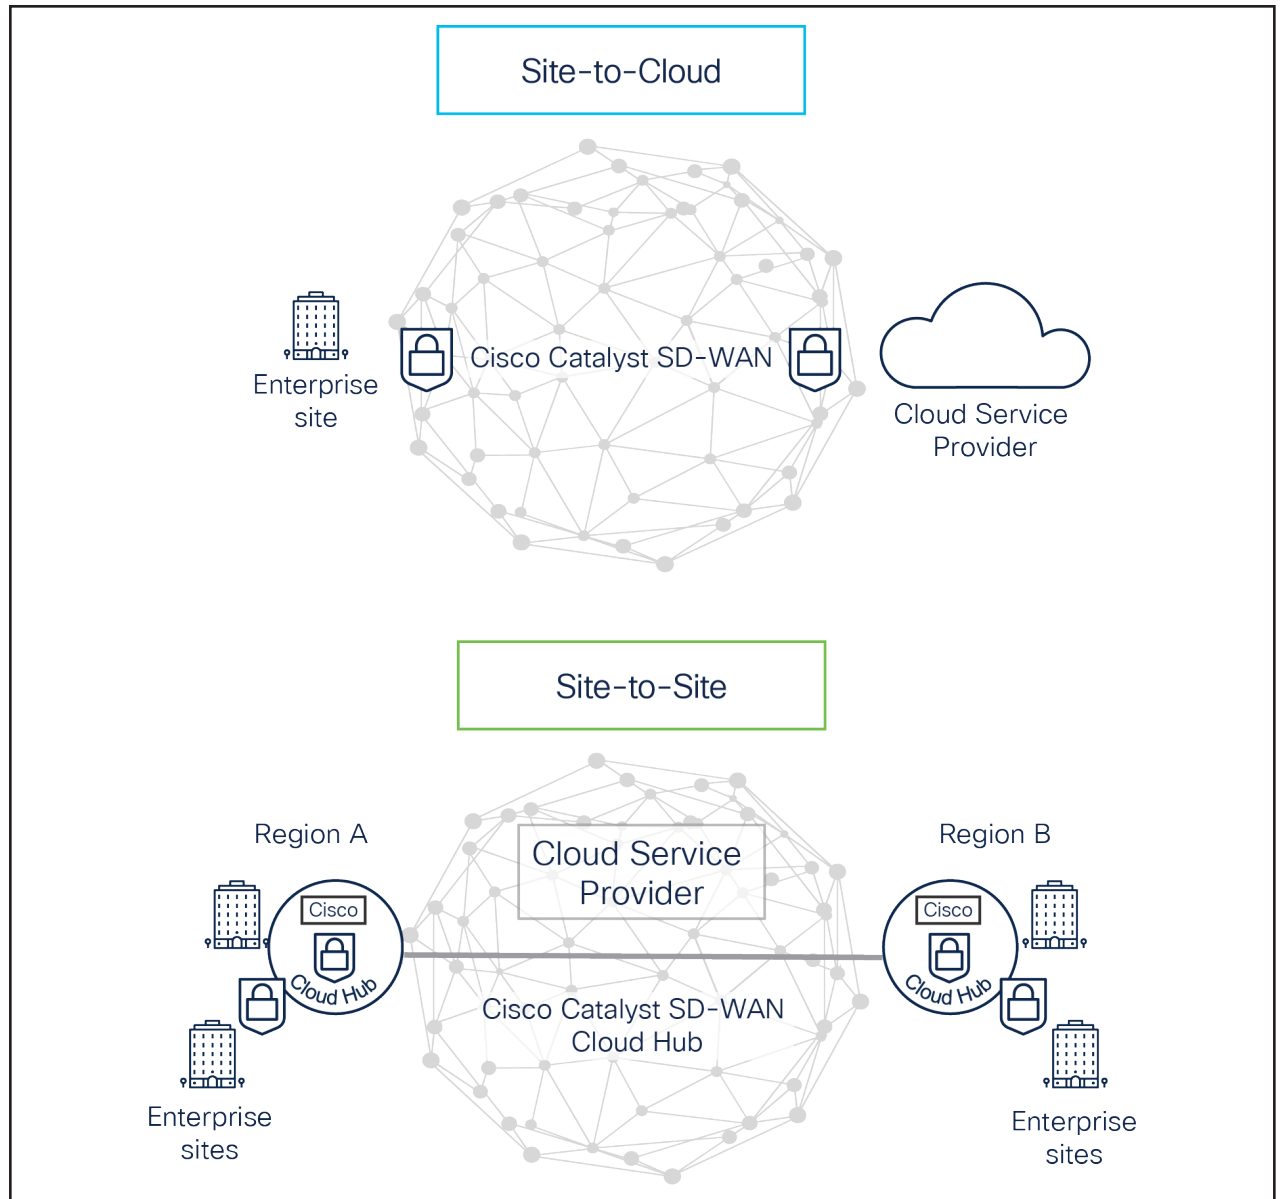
Site-to-Cloud

Enterprise site

Cisco Catalyst SD-WAN

Cloud Service Provider

Site-to-Site

Region A

Cloud Service Provider

Region B

Cisco

Cloud Hub

Cisco

Cloud Hub

Cisco Catalyst SD-WAN Cloud Hub

Enterprise sites

Enterprise sites